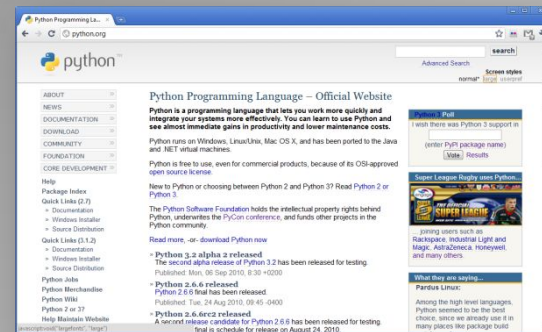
Python Programming La... ×

python.org

python™

search

Advanced Search

Screen styles
normal large largest

ABOUT
NEWS
DOCUMENTATION
DOWNLOAD
COMMUNITY
FOUNDATION
CORE DEVELOPMENT

Help
Package Index
Quick Links (2.7)
» Documentation
» Windows Installer
» Source Distribution
Quick Links (3.1.2)
» Documentation
» Windows Installer
» Source Distribution
Python Jobs
Python Merchandise
Python Wiki
Python 2 or 3?
Help Maintain Website

Python Programming Language – Official Website

Python is a programming language that lets you work more quickly and integrate your systems more effectively. You can learn to use Python and see almost immediate gains in productivity and lower maintenance costs.

Python runs on Windows, Linux/Unix, Mac OS X, and has been ported to the Java and .NET virtual machines.

Python is free to use, even for commercial products, because of its OSI-approved open source license.

New to Python or choosing between Python 2 and Python 3? Read Python 2 or Python 3.

The Python Software Foundation holds the intellectual property rights behind Python, underwrites the PyCon conference, and funds other projects in the Python community.

Read more, -or- download Python now

» Python 3.2 alpha 2 released
The second alpha release of Python 3.2 has been released for testing.
Published: Mon, 06 Sep 2010, 8:30 +0200

» Python 2.6.6 released
Python 2.6.6 final has been released.
Published: Tue, 24 Aug 2010, 09:45 -0400

» Python 2.6.6rc2 released
A second release candidate for Python 2.6.6 has been released for testing. final is schedule for release on August 24, 2010.

Python Poll
I wish there was Python 3 support in
(enter PyPI package name)
Vote Results

Super League Rugby uses Python...
SUPER LEAGUE
...joining users such as Rackspace, Industrial Light and Magic, AstraZeneca, Honeywell, and many others.

What they are saying...
Pardus Linux:
Among the high level languages, Python seemed to be the best choice, since we already use it in many places like package build

javascript:void("largefonts", "large")